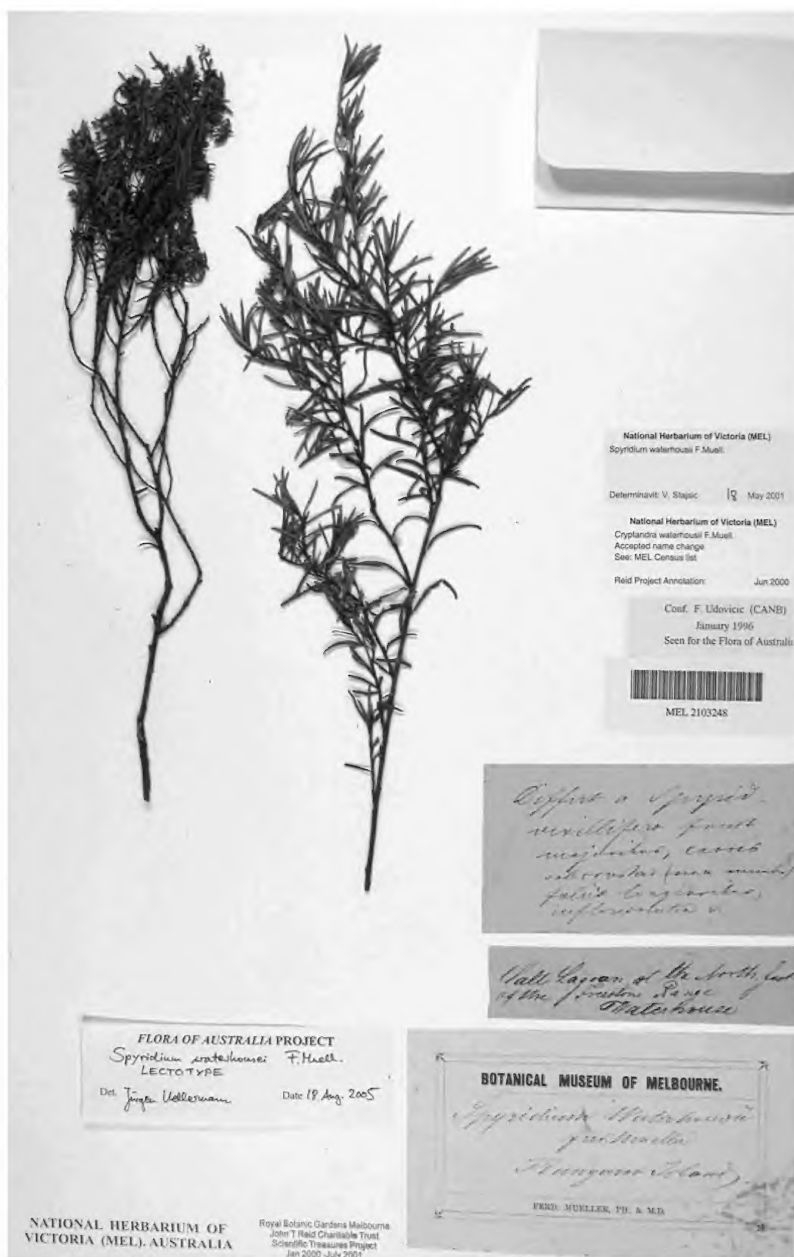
National Herbarium of Victoria (MEL)
Spyridium waterhousii F.Muell.

Determinavit: V. Stajsic 18 May 2001

National Herbarium of Victoria (MEL)
Cryptandra waterhousii F.Muell.
Accepted name change
See: MEL Census list

Reid Project Annotation: Jun 2000

Conf. F. Udovicic (CANB)
January 1996
Seen for the Flora of Australi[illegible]

MEL 2103248

Differt a Spyrid. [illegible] vivilliferi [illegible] majoribus, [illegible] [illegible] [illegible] foliis longioribus, inflorescentia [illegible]

Salt Lagoon at the North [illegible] of the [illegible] Range
Waterhouse

FLORA OF AUSTRALIA PROJECT
Spyridium waterhousei F.Muell.
LECTOTYPE
Det. Jürgen Kellermann Date 18 Aug. 2005

BOTANICAL MUSEUM OF MELBOURNE.
Spyridium Waterhousii
ferd. Mueller
Kangaroo Island

FERD. MUELLER, PH. & M.D.

NATIONAL HERBARIUM OF VICTORIA (MEL). AUSTRALIA

Royal Botanic Gardens Melbourne
John T Reid Charitable Trust
Scientific Treasures Project
Jan 2000 - July 2001